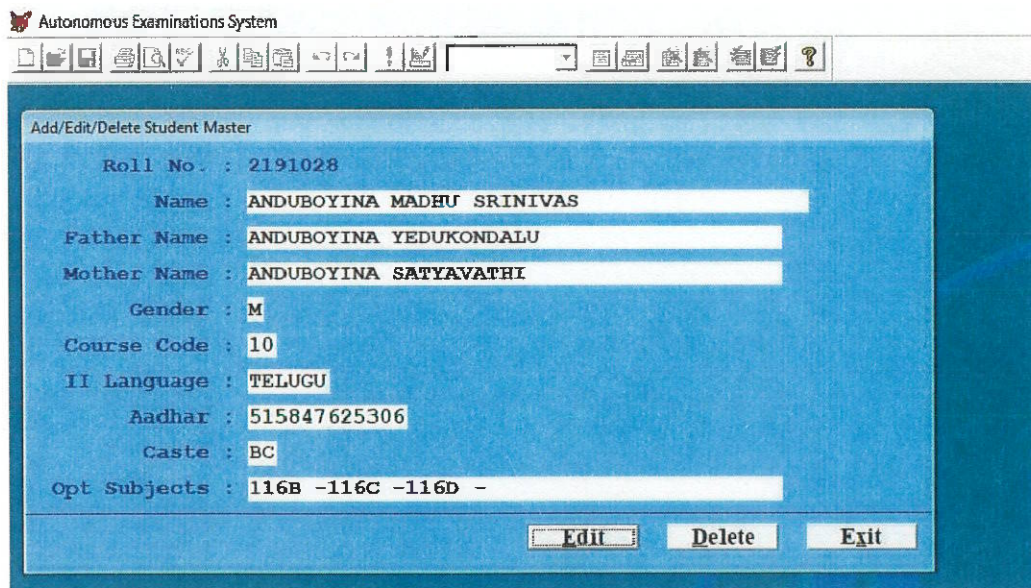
Autonomous Examinations System

Add/Edit/Delete Student Master

Roll No. : 2191028

Name : ANDUBOYINA MADHU SRINIVAS

Father Name : ANDUBOYINA YEDUKONDALU

Mother Name : ANDUBOYINA SATYAVATHI

Gender : M

Course Code : 10

II Language : TELUGU

Aadhar : 515847625306

Caste : BC

Opt Subjects : 116B -116C -116D -

Edit Delete Exit